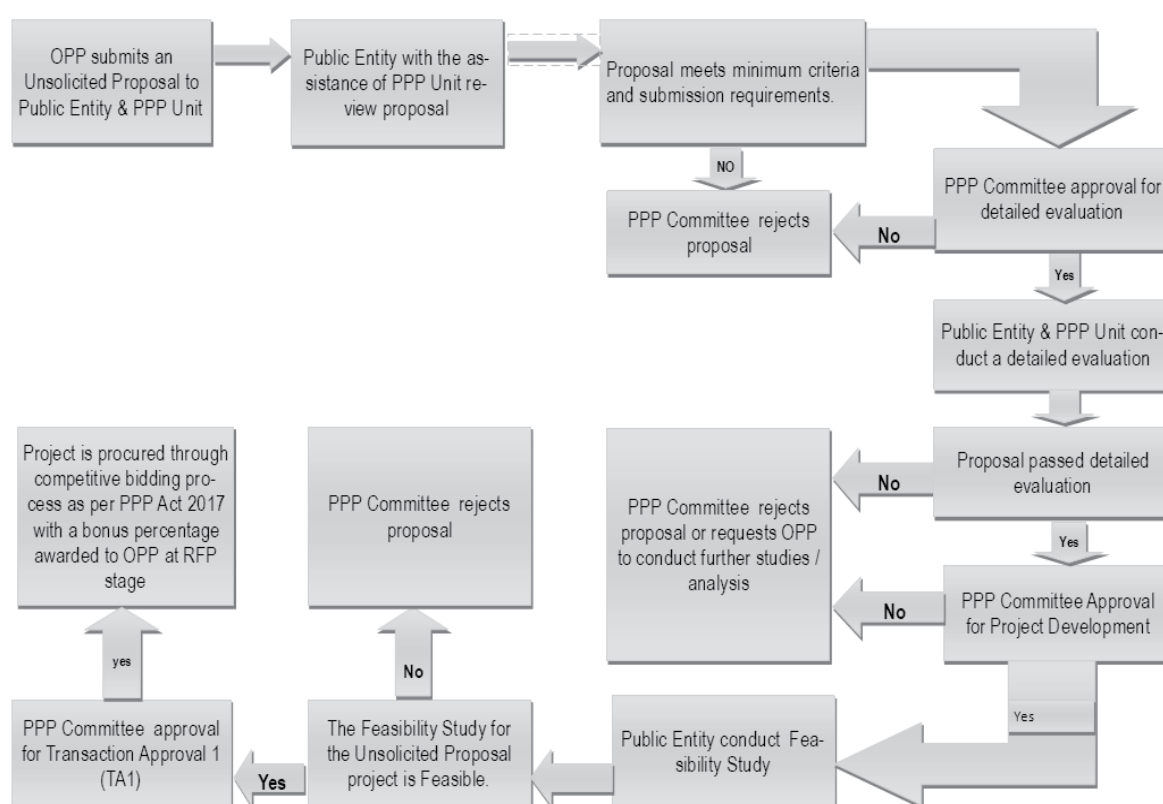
OPP submits an Unsolicited Proposal to Public Entity & PPP Unit

Public Entity with the assistance of PPP Unit review proposal

Proposal meets minimum criteria and submission requirements.

NO

PPP Committee rejects proposal

No

PPP Committee approval for detailed evaluation

Yes

Public Entity & PPP Unit conduct a detailed evaluation

Proposal passed detailed evaluation

No

PPP Committee rejects proposal or requests OPP to conduct further studies / analysis

Yes

No

PPP Committee Approval for Project Development

Yes

Public Entity conduct Feasibility Study

The Feasibility Study for the Unsolicited Proposal project is Feasible.

No

PPP Committee rejects proposal

Yes

PPP Committee approval for Transaction Approval 1 (TA1)

yes

Project is procured through competitive bidding process as per PPP Act 2017 with a bonus percentage awarded to OPP at RFP stage